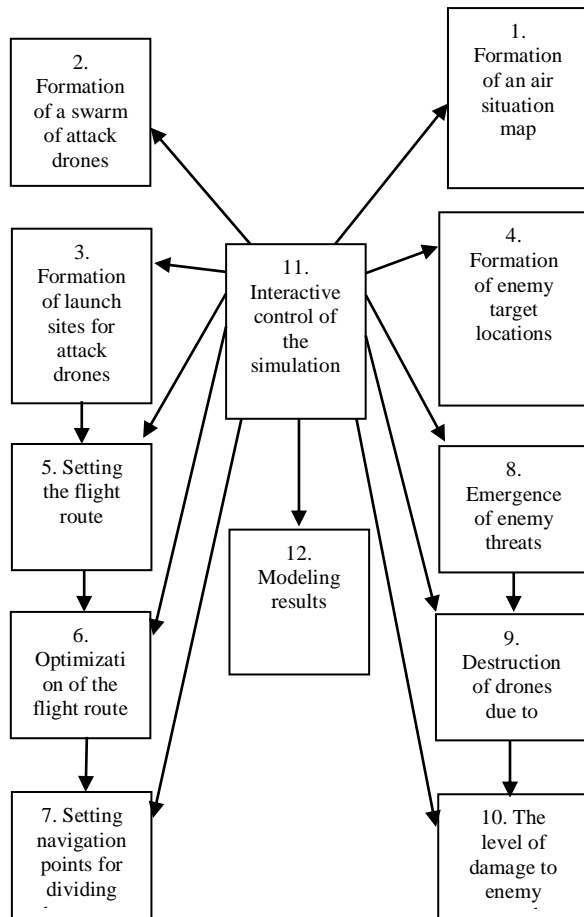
2. Formation of a swarm of attack drones

1. Formation of an air situation map

3. Formation of launch sites for attack drones

11. Interactive control of the simulation

4. Formation of enemy target locations

5. Setting the flight route

8. Emergence of enemy threats

12. Modeling results

6. Optimization of the flight route

9. Destruction of drones due to

7. Setting navigation points for dividing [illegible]

10. The level of damage to enemy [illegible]